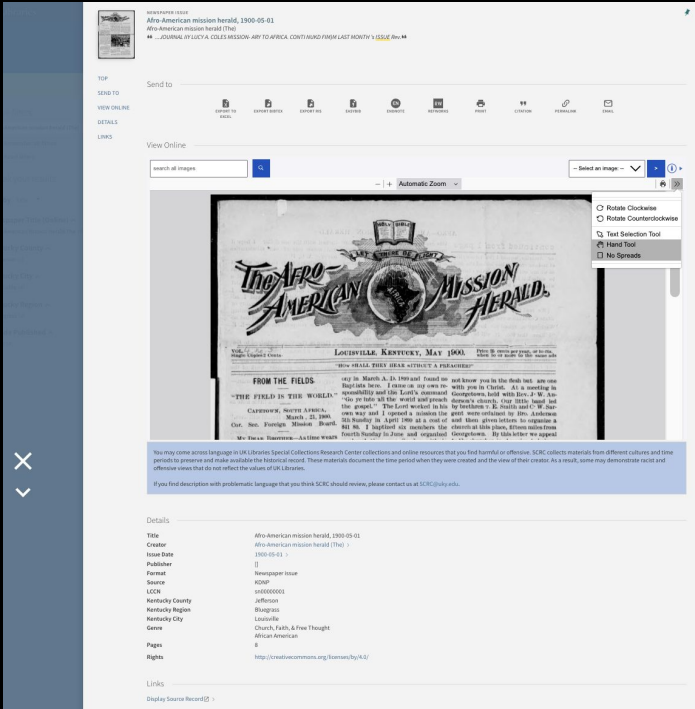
NEWSPAPER ISSUE
Afro-American mission herald, 1900-05-01
Afro-American mission herald (The)
❝ ...JOURNAL (O LUCY A. COLES MISSION- ARY TO AFRICA. CONTI NUKD FM)M LAST MONTH 's ISSUE Rev.❞

TOP
SEND TO
VIEW ONLINE
DETAILS
LINKS

Send to

EXPORT TO EXCEL
EXPORT BIBTEX
EXPORT RIS
ZOTERO
ENDNOTE
REFWORKS
PRINT
CITATION
PERMALINK
EMAIL

View Online

search all images

-- Select an image --

Automatic Zoom

Rotate Clockwise
Rotate Counterclockwise
Text Selection Tool
Hand Tool
No Spreads

THE AFRO-AMERICAN MISSION HERALD.

LOUISVILLE, KENTUCKY, MAY 1900.

"HOW SHALL THEY HEAR WITHOUT A PREACHER?"

FROM THE FIELDS.

"THE FIELD IS THE WORLD."

CAPETOWN, SOUTH AFRICA, March 21, 1900.
Cor. Sec. Foreign Mission Board.

ary in March A. D. 1899 and found no Baptists here. I came on my own responsibility and the Lord's command "Go ye into all the world and preach the gospel." The Lord worked in his own way and I opened a mission the 5th Sunday in April 1899 at a cost of $41 80. I baptized six members the fourth Sunday in June and organized

not know you in the flesh but are one with you in Christ. At a meeting in Georgetown, held with Rev. J. W. Anderson's church. Our little band led by brethren r. E. Smith and C. W. Sargent were ordained by Bro. Anderson and then given letters to organize a church at this place, fifteen miles from Georgetown. By this letter we appeal

You may come across language in UK Libraries Special Collections Research Center collections and online resources that you find harmful or offensive. SCRC collects materials from different cultures and time periods to preserve and make available the historical record. These materials document the time period when they were created and the view of their creator. As a result, some may demonstrate racist and offensive views that do not reflect the values of UK Libraries.

If you find description with problematic language that you think SCRC should review, please contact us at SCRC@uky.edu.

Details

| Title | Afro-American mission herald, 1900-05-01 |
|---|---|
| Creator | Afro-American mission herald (The) |
| Issue Date | 1900-05-01 |
| Publisher | [] |
| Format | Newspaper issue |
| Source | KDNP |
| LCCN | sn00000001 |
| Kentucky County | Jefferson |
| Kentucky Region | Bluegrass |
| Kentucky City | Louisville |
| Genre | Church, Faith, & Free Thought<br>African American |
| Pages | 8 |
| Rights | http://creativecommons.org/licenses/by/4.0/ |

Links

Display Source Record